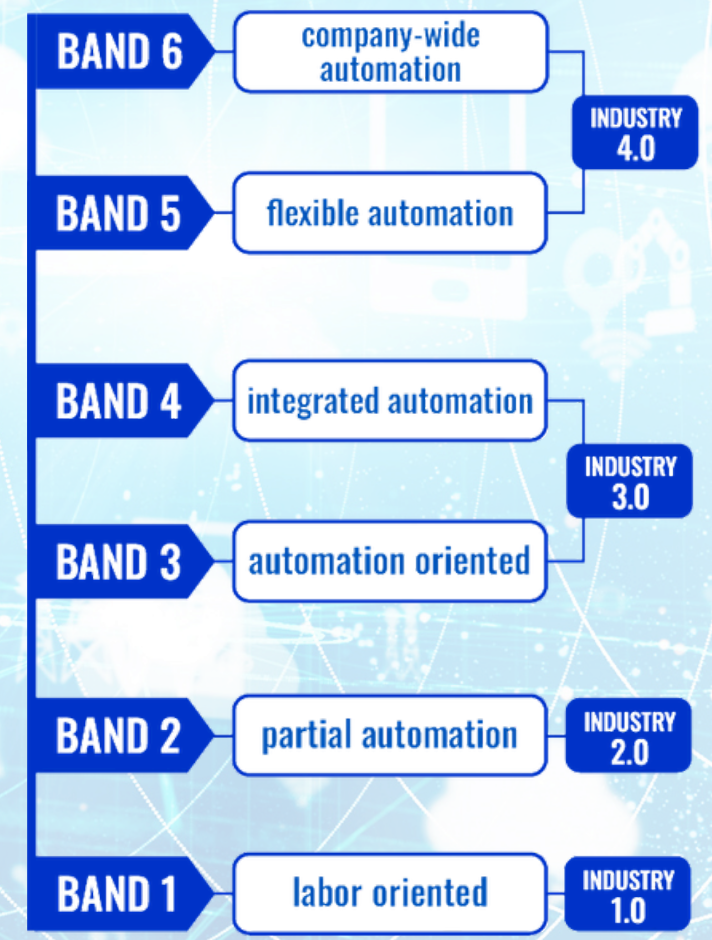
BAND 6
company-wide automation

INDUSTRY 4.0

BAND 5
flexible automation

BAND 4
integrated automation

INDUSTRY 3.0

BAND 3
automation oriented

BAND 2
partial automation

INDUSTRY 2.0

BAND 1
labor oriented

INDUSTRY 1.0